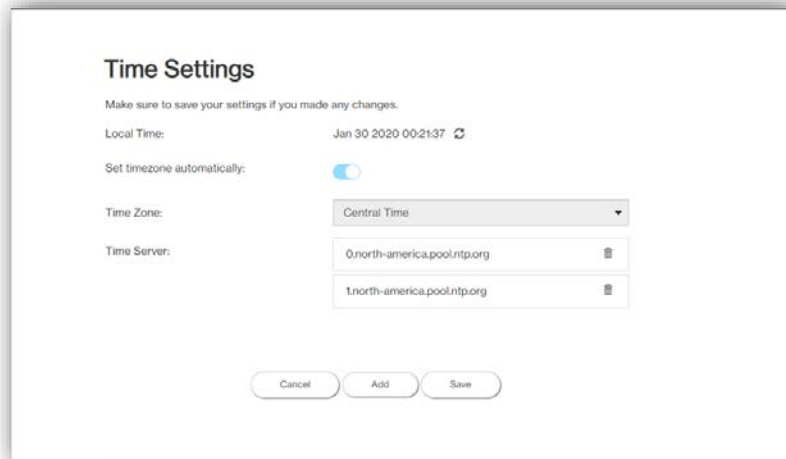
Time Settings

Make sure to save your settings if you made any changes.

Local Time: Jan 30 2020 00:21:37

Set timezone automatically:

Time Zone: Central Time

Time Server: 0.north-america.pool.ntp.org

1.north-america.pool.ntp.org

Cancel

Add

Save